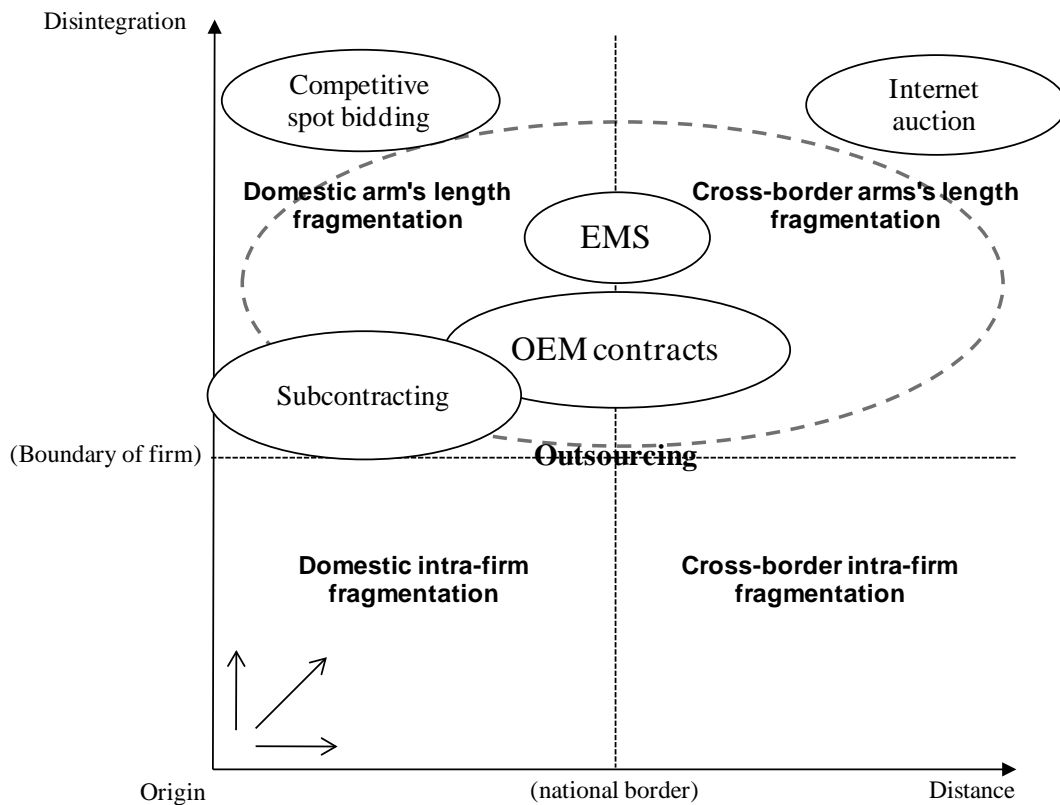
Disintegration

Competitive spot bidding

Internet auction

Domestic arm's length fragmentation

Cross-border arms's length fragmentation

EMS

OEM contracts

Subcontracting

(Boundary of firm)

Outsourcing

Domestic intra-firm fragmentation

Cross-border intra-firm fragmentation

Origin

(national border)

Distance